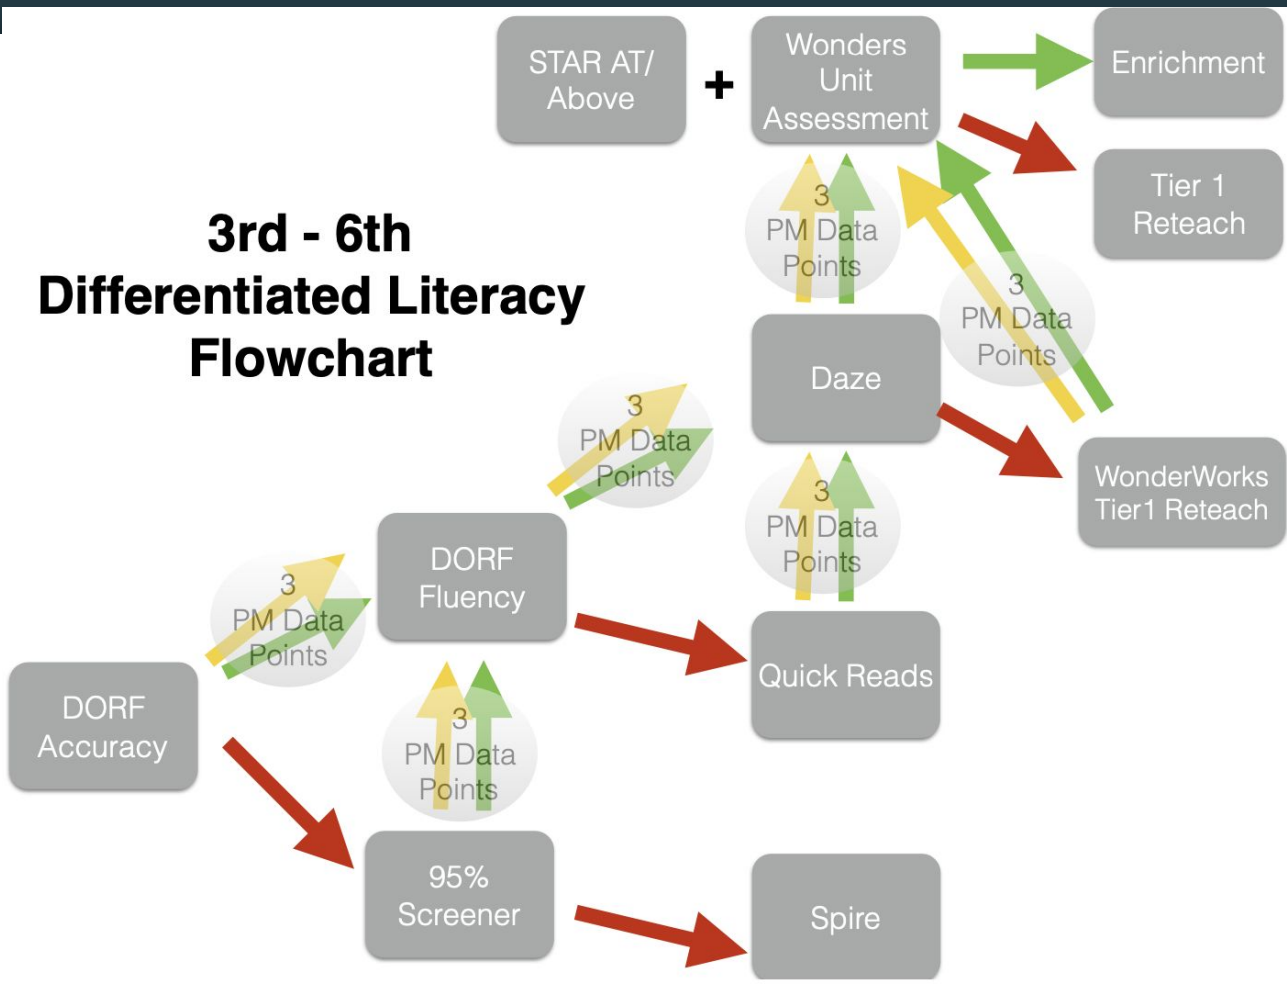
3rd - 6th
Differentiated Literacy
Flowchart

STAR AT/ Above

+

Wonders Unit Assessment

Enrichment

Tier 1 Reteach

3 PM Data Points

3 PM Data Points

Daze

WonderWorks Tier1 Reteach

3 PM Data Points

3 PM Data Points

DORF Fluency

3 PM Data Points

Quick Reads

DORF Accuracy

3 PM Data Points

95% Screener

Spire